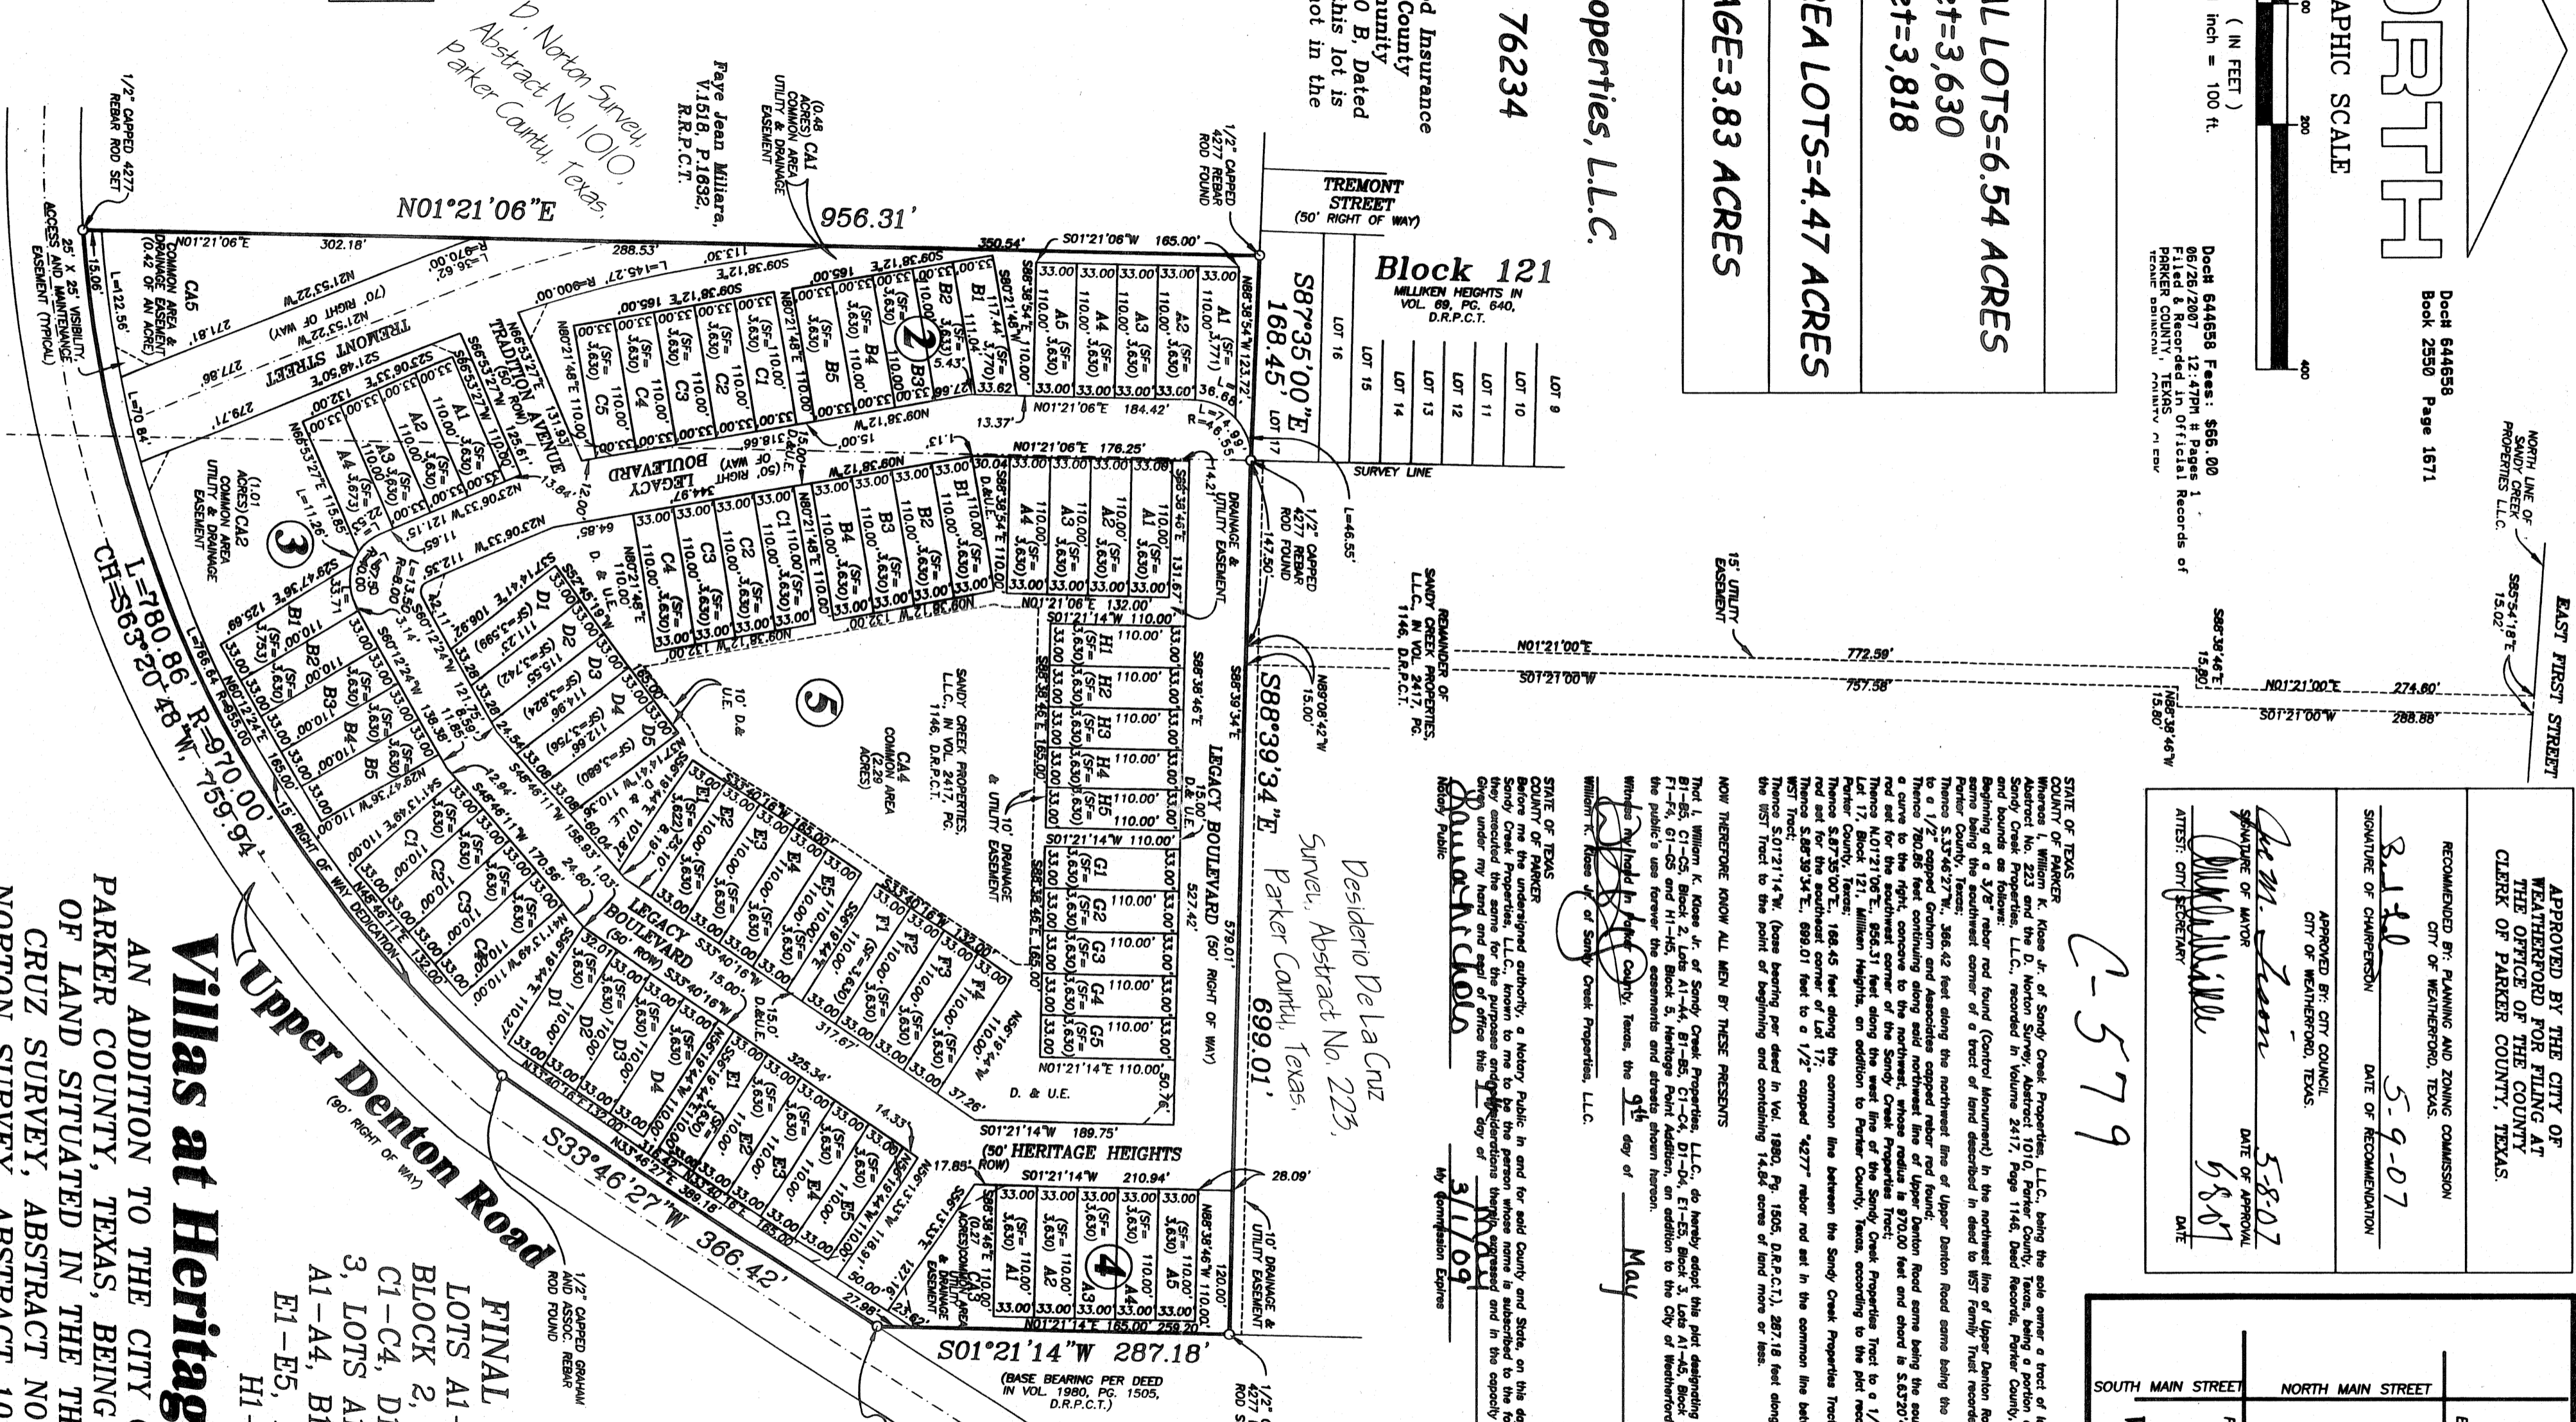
Villas at Heritag

FINAL
LOTS A1
BLOCK 2,
C1-C4, D
3, LOTS A
A1-A4, B
E1-E5,
H1

AN ADDITION TO THE CITY
PARKER COUNTY, TEXAS, BEING
OF LAND SITUATED IN THE
CRUZ SURVEY, ABSTRACT NO
NORTON SURVEY, ABSTRACT 10

Upper Denton Road
(90' RIGHT OF WAY)

S33°46'27"W 366.42'

S01°21'14"W 287.18'
(BASE BEARING PER DEED IN VOL. 1980, PG. 1505, D.R.P.C.T.)

L=780.86' R=970.00'
CH=S63°20'48"W, 759.94'

N01°21'06"E 956.31'

S87°35'00"E 168.45'

S88°39'34"E 699.01'

D. Norton Survey, Abstract No. 1010, Parker County, Texas.

Desiderio De La Cruz Survey, Abstract No. 223, Parker County, Texas.

TREMONT STREET (50' RIGHT OF WAY)

Block 121
MILLIKEN HEIGHTS IN VOL. 69, PG. 640, D.R.P.C.T.

LOT 16 LOT 15 LOT 14 LOT 13 LOT 12 LOT 11 LOT 10 LOT 9 LOT 17

SURVEY LINE

TRADITION AVENUE (50' ROW)
TREMONT STREET (70' RIGHT OF WAY)
LEGACY BOULEVARD (50' RIGHT OF WAY)
LEGACY BOULEVARD (50' RIGHT OF WAY)
LEGACY BOULEVARD (50' ROW)
HERITAGE HEIGHTS (50' ROW)

EAST FIRST STREET

NORTH LINE OF SANDY CREEK PROPERTIES L.L.C.

Doc# 644658
Book 2550 Page 1671

Doc# 644658 Fees: $66.00
06/26/2007 12:47PM # Pages 1
Filed & Recorded in Official Records of PARKER COUNTY, TEXAS

( IN FEET )
1 inch = 100 ft.
GRAPHIC SCALE
NORTH

L LOTS=6.54 ACRES
t=3,630
t=3,818
EA LOTS=4.47 ACRES
GE=3.83 ACRES

Properties, L.L.C.
76234

Faye Jean Miliara, V.1518, P.1632, R.R.P.C.T.

1/2" CAPPED 4277 REBAR ROD SET
1/2" CAPPED 4277 REBAR ROD FOUND
1/2" CAPPED GRAHAM AND ASSOC. REBAR ROD FOUND

CA1 (0.48 ACRES) COMMON AREA UTILITY & DRAINAGE EASEMENT
CA5 COMMON AREA & DRAINAGE EASEMENT (0.42 OF AN ACRE)
CA2 (1.01 ACRES) COMMON AREA UTILITY & DRAINAGE EASEMENT
CA4 COMMON AREA (2.29 ACRES)
CA3 (0.27 ACRES) COMMON AREA & DRAINAGE EASEMENT

25' X 25' VISIBILITY, ACCESS AND MAINTENANCE EASEMENT (TYPICAL)

SANDY CREEK PROPERTIES, L.L.C., IN VOL. 2417, PG. 1146, D.R.P.C.T.
REMAINDER OF SANDY CREEK PROPERTIES, L.L.C., IN VOL. 2417, PG. 1146, D.R.P.C.T.

15' UTILITY EASEMENT
DRAINAGE & UTILITY EASEMENT
10' DRAINAGE & UTILITY EASEMENT
15' RIGHT OF WAY DEDICATION

N01°21'00"E 772.59'
S01°21'00"W 757.58'
N01°21'00"E 274.80'
S01°21'00"W 288.88'
S85°54'18"E 15.02'

APPROVED BY THE CITY OF WEATHERFORD FOR FILING AT THE OFFICE OF THE COUNTY CLERK OF PARKER COUNTY, TEXAS.

RECOMMENDED BY: PLANNING AND ZONING COMMISSION CITY OF WEATHERFORD, TEXAS.
SIGNATURE OF CHAIRPERSON
5-9-07
DATE OF RECOMMENDATION

APPROVED BY: CITY COUNCIL CITY OF WEATHERFORD, TEXAS.
SIGNATURE OF MAYOR
5-8-07
DATE OF APPROVAL
ATTEST: CITY SECRETARY
5-8-07
DATE

C-579

STATE OF TEXAS
COUNTY OF PARKER
Whereas I, William K. Klose Jr. of Sandy Creek Properties, L.L.C., being the sole owner a tract of land situated in the Desiderio De La Cruz Survey, Abstract No. 223 and the D. Norton Survey, Abstract 1010, Parker County, Texas, being a portion of Sandy Creek Properties, L.L.C., recorded in Volume 2417, Page 1146, Deed Records, Parker County, and bounds as follows:

NOW THEREFORE KNOW ALL MEN BY THESE PRESENTS

That I, William K. Klose Jr. of Sandy Creek Properties, L.L.C., do hereby adopt this plat designating

Witness my hand in Parker County, Texas, the 9th day of May
William K. Klose Jr. of Sandy Creek Properties, L.L.C.

STATE OF TEXAS
COUNTY OF PARKER
Before me the undersigned authority, a Notary Public in and for said County and State, on this day
Given under my hand and seal of office this 9th day of May
Notary Public
3/1/09
My Commission Expires

SOUTH MAIN STREET
NORTH MAIN STREET